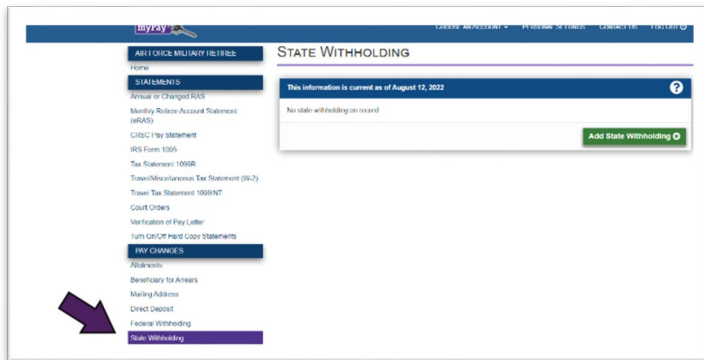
myPay

CHOOSE AN ACCOUNT ▾ PERSONAL SETTINGS CONTACT US LOG OUT

AIR FORCE MILITARY RETIREE

Home

STATEMENTS

Annual or Changed RAS

Monthly Retiree Account Statement (eRAS)

CRSC Pay Statement

IRS Form 1095

Tax Statement 1099R

Travel/Miscellaneous Tax Statement (W-2)

Travel Tax Statement 1099INT

Court Orders

Verification of Pay Letter

Turn On/Off Hard Copy Statements

PAY CHANGES

Allotments

Beneficiary for Arrears

Mailing Address

Direct Deposit

Federal Withholding

State Withholding

STATE WITHHOLDING

This information is current as of August 12, 2022

No state withholding on record

Add State Withholding